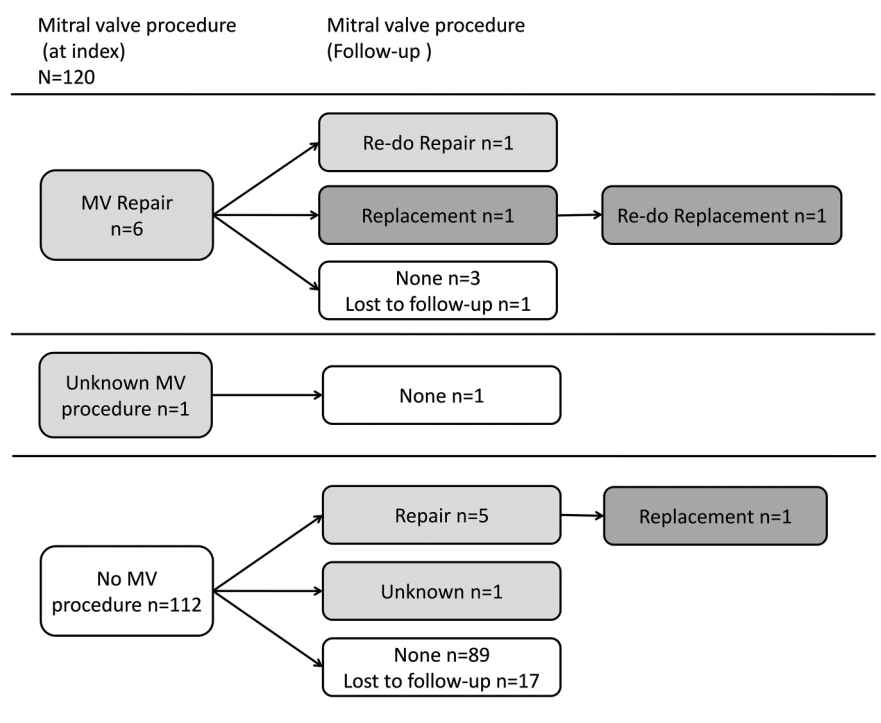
Mitral valve procedure (at index)
N=120

Mitral valve procedure (Follow-up )

MV Repair n=6

Re-do Repair n=1

Replacement n=1

Re-do Replacement n=1

None n=3
Lost to follow-up n=1

Unknown MV procedure n=1

None n=1

No MV procedure n=112

Repair n=5

Replacement n=1

Unknown n=1

None n=89
Lost to follow-up n=17